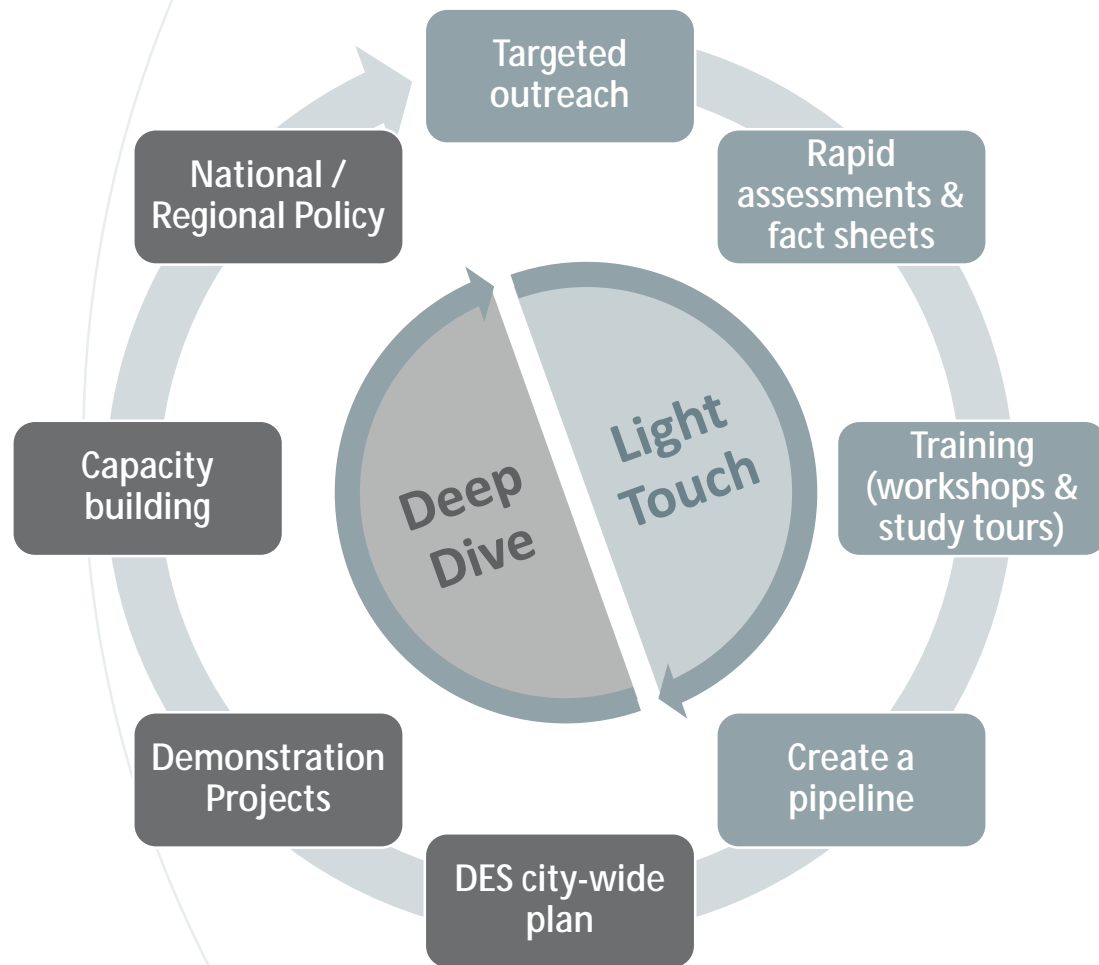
Targeted outreach

Rapid assessments & fact sheets

Training (workshops & study tours)

Create a pipeline

DES city-wide plan

Demonstration Projects

Capacity building

National / Regional Policy

Light Touch

Deep Dive